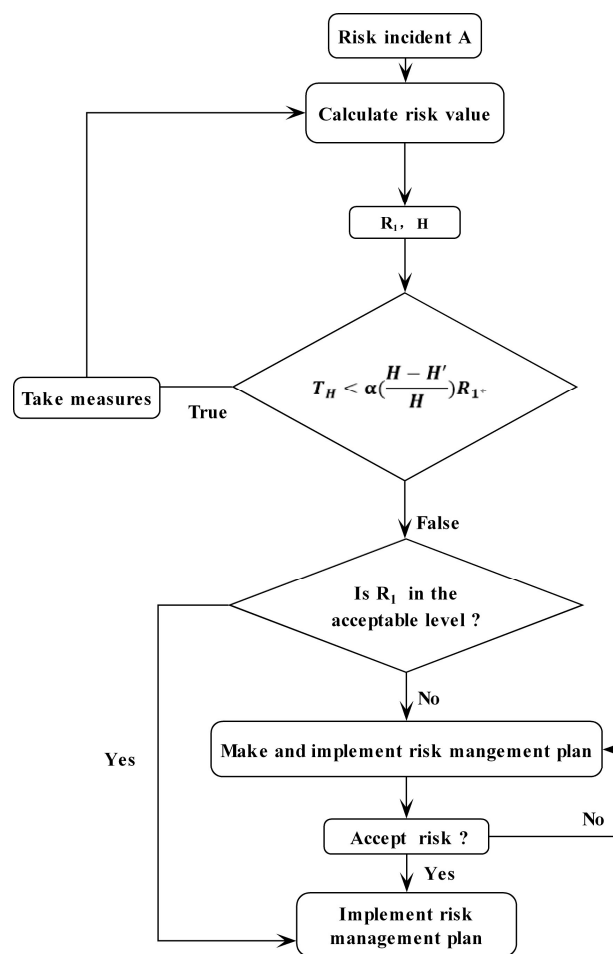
Risk incident A

Calculate risk value

$R_1$, H

Take measures

True

$T_H < \alpha(\frac{H - H'}{H})R_{1^{\circ}}$

False

Is $R_1$ in the acceptable level ?

No

Yes

Make and implement risk mangement plan

Accept risk ?

No

Yes

Implement risk management plan